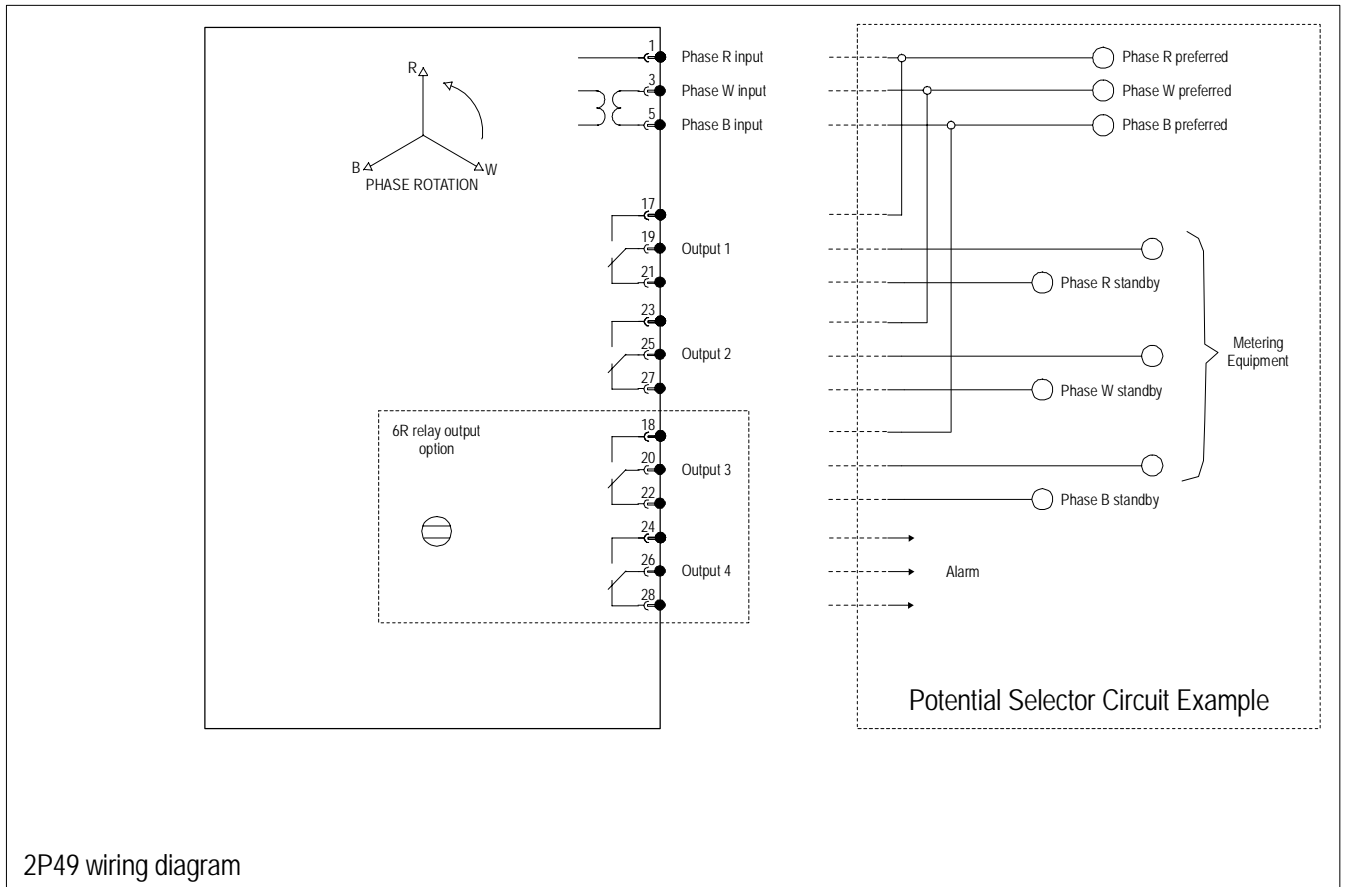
R
B
W
PHASE ROTATION

1
Phase R input
3
Phase W input
5
Phase B input

17
19
Output 1
21
23
25
Output 2
27

6R relay output option
18
20
Output 3
22
24
26
Output 4
28

Phase R preferred
Phase W preferred
Phase B preferred
Phase R standby
Metering Equipment
Phase W standby
Phase B standby
Alarm

Potential Selector Circuit Example

2P49 wiring diagram